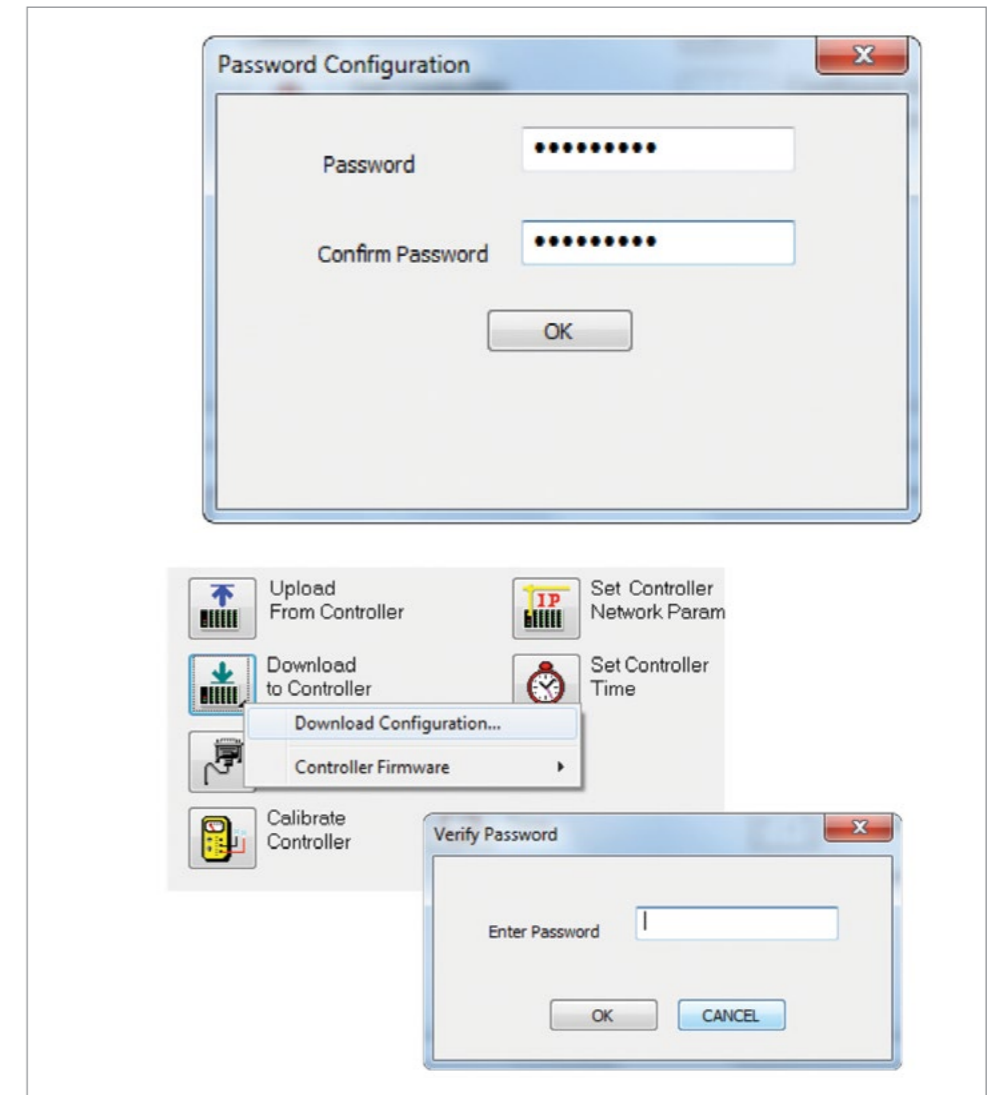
Password Configuration

Password ••••••••••

Confirm Password ••••••••••

OK

Upload From Controller

Set Controller Network Param

Download to Controller

Set Controller Time

Download Configuration...

Controller Firmware

Calibrate Controller

Verify Password

Enter Password

OK

CANCEL